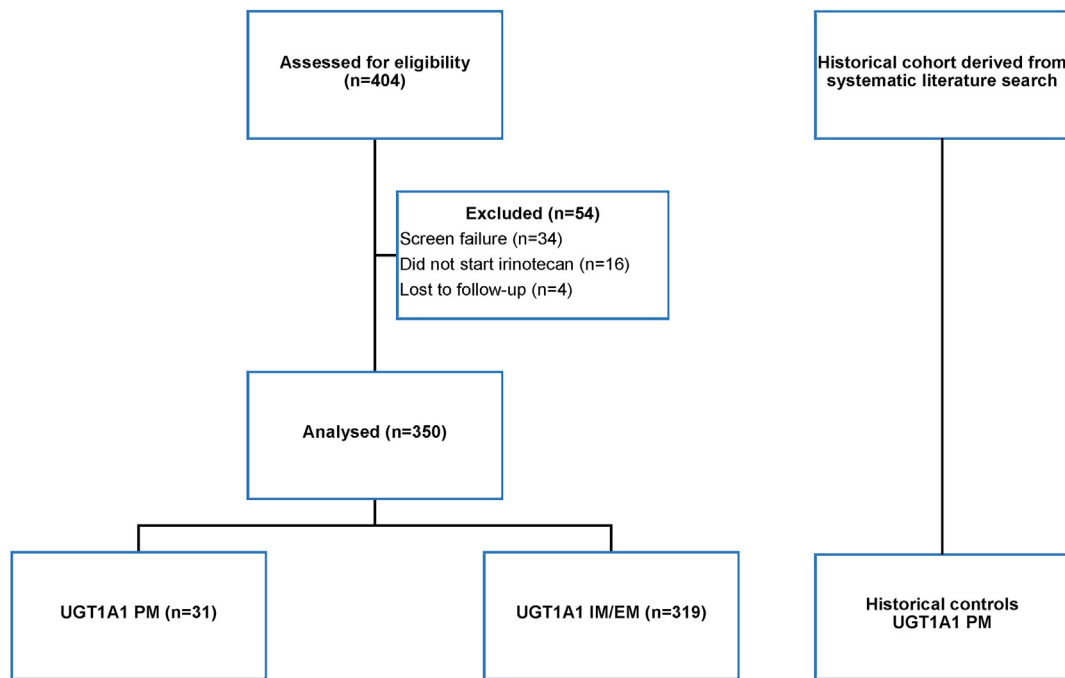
Assessed for eligibility (n=404)

Historical cohort derived from systematic literature search

Excluded (n=54)
Screen failure (n=34)
Did not start irinotecan (n=16)
Lost to follow-up (n=4)

Analysed (n=350)

UGT1A1 PM (n=31)

UGT1A1 IM/EM (n=319)

Historical controls UGT1A1 PM